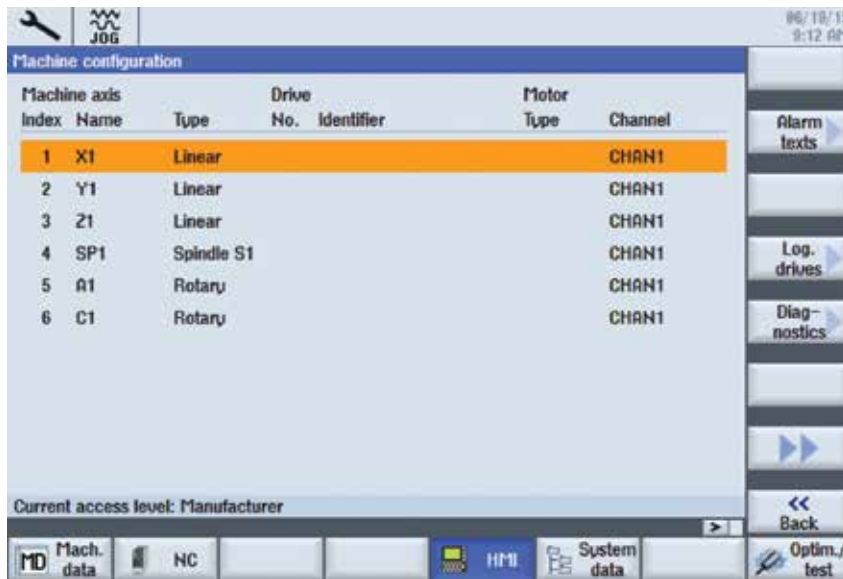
JOG

06/18/1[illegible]
9:12 A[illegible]

Machine configuration

| Machine axis Index | Name | Type | Drive No. | Identifier | Motor Type | Channel |
|---|---|---|---|---|---|---|
| 1 | X1 | Linear | | | | CHAN1 |
| 2 | Y1 | Linear | | | | CHAN1 |
| 3 | Z1 | Linear | | | | CHAN1 |
| 4 | SP1 | Spindle S1 | | | | CHAN1 |
| 5 | A1 | Rotary | | | | CHAN1 |
| 6 | C1 | Rotary | | | | CHAN1 |

Alarm texts

Log. drives

Diag-nostics

<< Back

Current access level: Manufacturer

>

MD Mach. data

NC

HMI

System data

Optim./ test